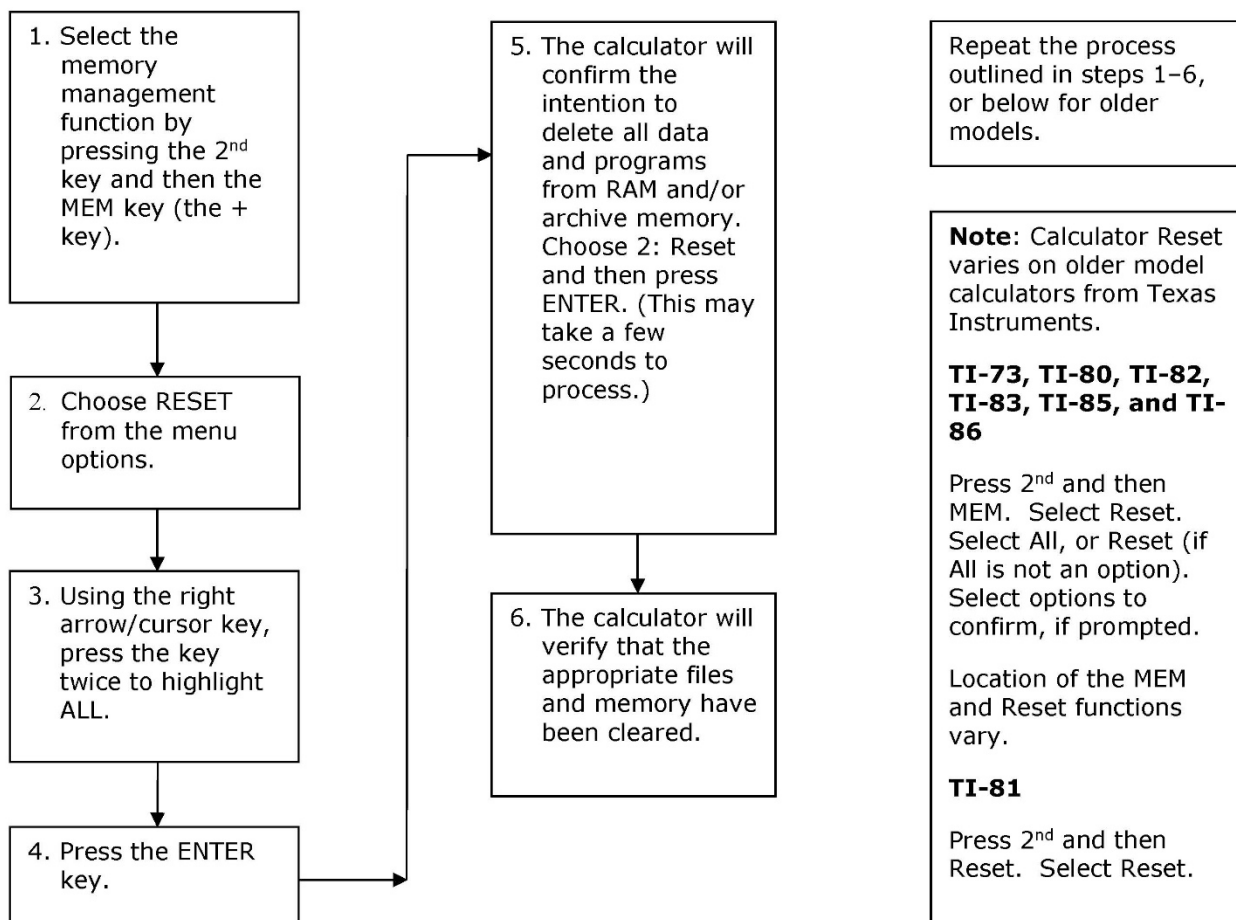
1. Select the memory management function by pressing the 2$^{nd}$ key and then the MEM key (the + key).

2. Choose RESET from the menu options.

3. Using the right arrow/cursor key, press the key twice to highlight ALL.

4. Press the ENTER key.

5. The calculator will confirm the intention to delete all data and programs from RAM and/or archive memory. Choose 2: Reset and then press ENTER. (This may take a few seconds to process.)

6. The calculator will verify that the appropriate files and memory have been cleared.

Repeat the process outlined in steps 1–6, or below for older models.

**Note**: Calculator Reset varies on older model calculators from Texas Instruments.

**TI-73, TI-80, TI-82, TI-83, TI-85, and TI-86**

Press 2$^{nd}$ and then MEM. Select Reset. Select All, or Reset (if All is not an option). Select options to confirm, if prompted.

Location of the MEM and Reset functions vary.

**TI-81**

Press 2$^{nd}$ and then Reset. Select Reset.